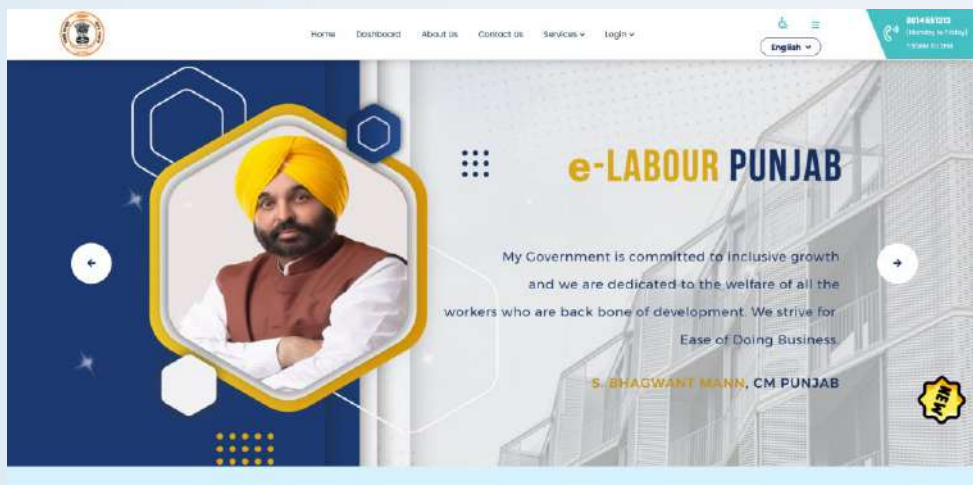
Home Dashboard About Us Contact Us Services Login

English

8014551213
(Monday to Friday)
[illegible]

e-LABOUR PUNJAB

My Government is committed to inclusive growth and we are dedicated to the welfare of all the workers who are back bone of development. We strive for Ease of Doing Business.

S. BHAGWANT MANN, CM PUNJAB

NEW